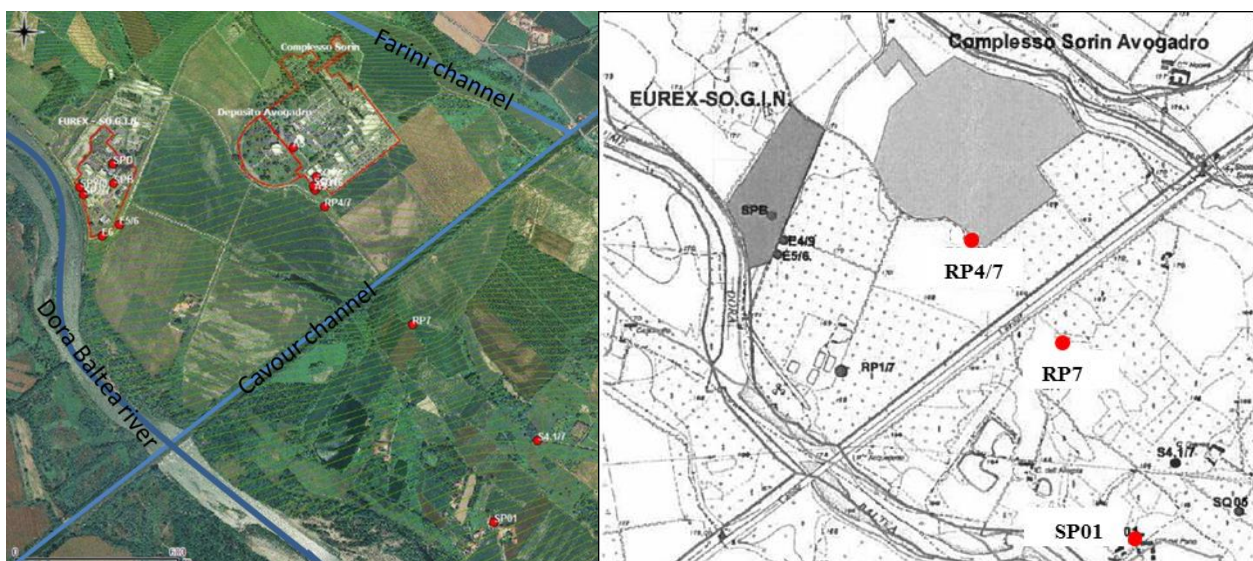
Complesso Sorin
Farini channel
EUREX - SO.G.I.N.
Deposito Avogadro
SP0
SPB
E5/6
RP4/7
Dora Baltea river
Cavour channel
RP7
S4.1/7
SP01

Complesso Sorin Avogadro
EUREX-SO.G.I.N.
SPB
E4/5
E5/6
RP4/7
RP1/7
RP7
S4.1/7
SQ05
SP01